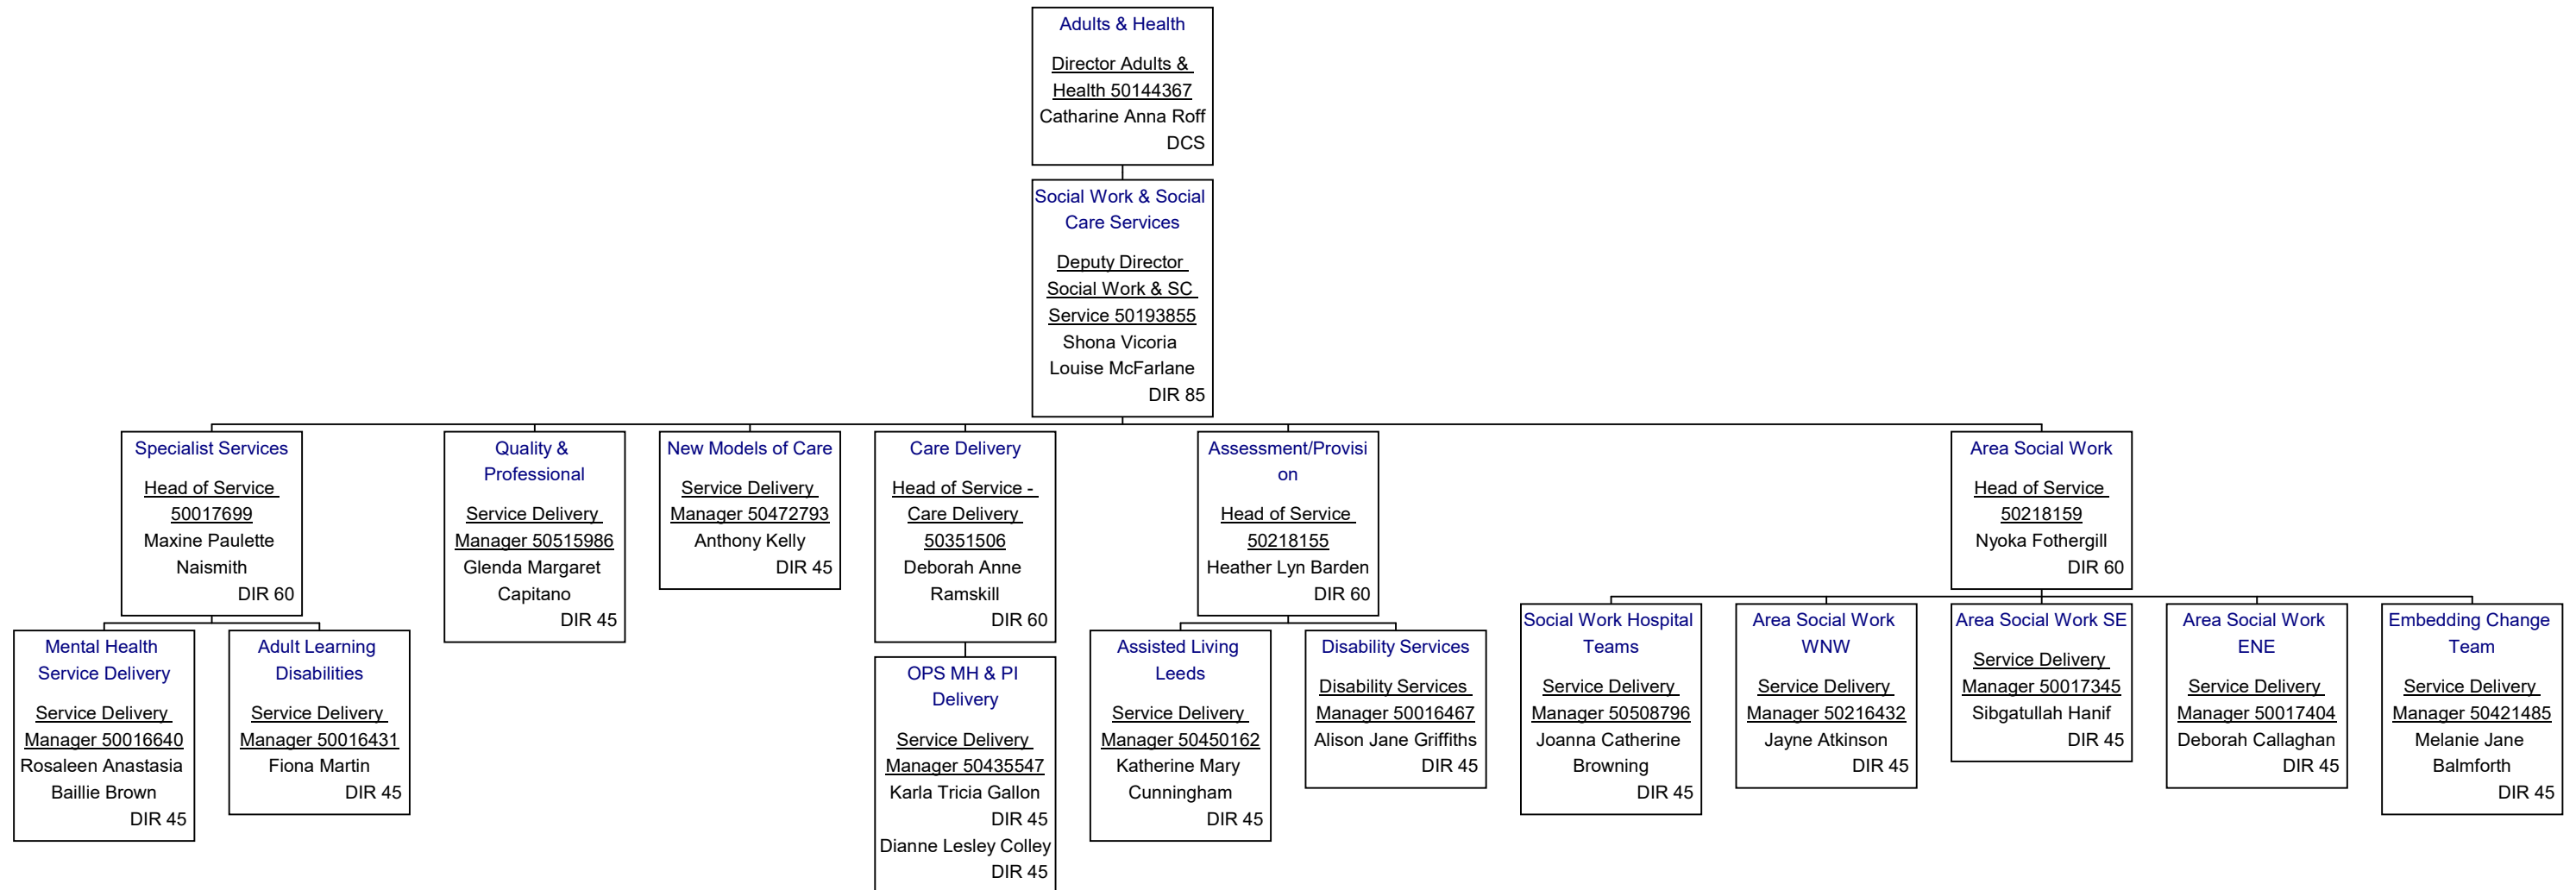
Adults & Health

Director Adults & Health 50144367
Catharine Anna Roff
DCS

Social Work & Social Care Services

Deputy Director Social Work & SC Service 50193855
Shona Vicoria Louise McFarlane
DIR 85

Specialist Services

Head of Service 50017699
Maxine Paulette Naismith
DIR 60

Mental Health Service Delivery

Service Delivery Manager 50016640
Rosaleen Anastasia Baillie Brown
DIR 45

Adult Learning Disabilities

Service Delivery Manager 50016431
Fiona Martin
DIR 45

Quality & Professional

Service Delivery Manager 50515986
Glenda Margaret Capitano
DIR 45

New Models of Care

Service Delivery Manager 50472793
Anthony Kelly
DIR 45

Care Delivery

Head of Service - Care Delivery 50351506
Deborah Anne Ramskill
DIR 60

OPS MH & PI Delivery

Service Delivery Manager 50435547
Karla Tricia Gallon
DIR 45
Dianne Lesley Colley
DIR 45

Assessment/Provision

Head of Service 50218155
Heather Lyn Barden
DIR 60

Assisted Living Leeds

Service Delivery Manager 50450162
Katherine Mary Cunningham
DIR 45

Disability Services

Disability Services Manager 50016467
Alison Jane Griffiths
DIR 45

Area Social Work

Head of Service 50218159
Nyoka Fothergill
DIR 60

Social Work Hospital Teams

Service Delivery Manager 50508796
Joanna Catherine Browning
DIR 45

Area Social Work WNW

Service Delivery Manager 50216432
Jayne Atkinson
DIR 45

Area Social Work SE

Service Delivery Manager 50017345
Sibgatullah Hanif
DIR 45

Area Social Work ENE

Service Delivery Manager 50017404
Deborah Callaghan
DIR 45

Embedding Change Team

Service Delivery Manager 50421485
Melanie Jane Balmforth
DIR 45